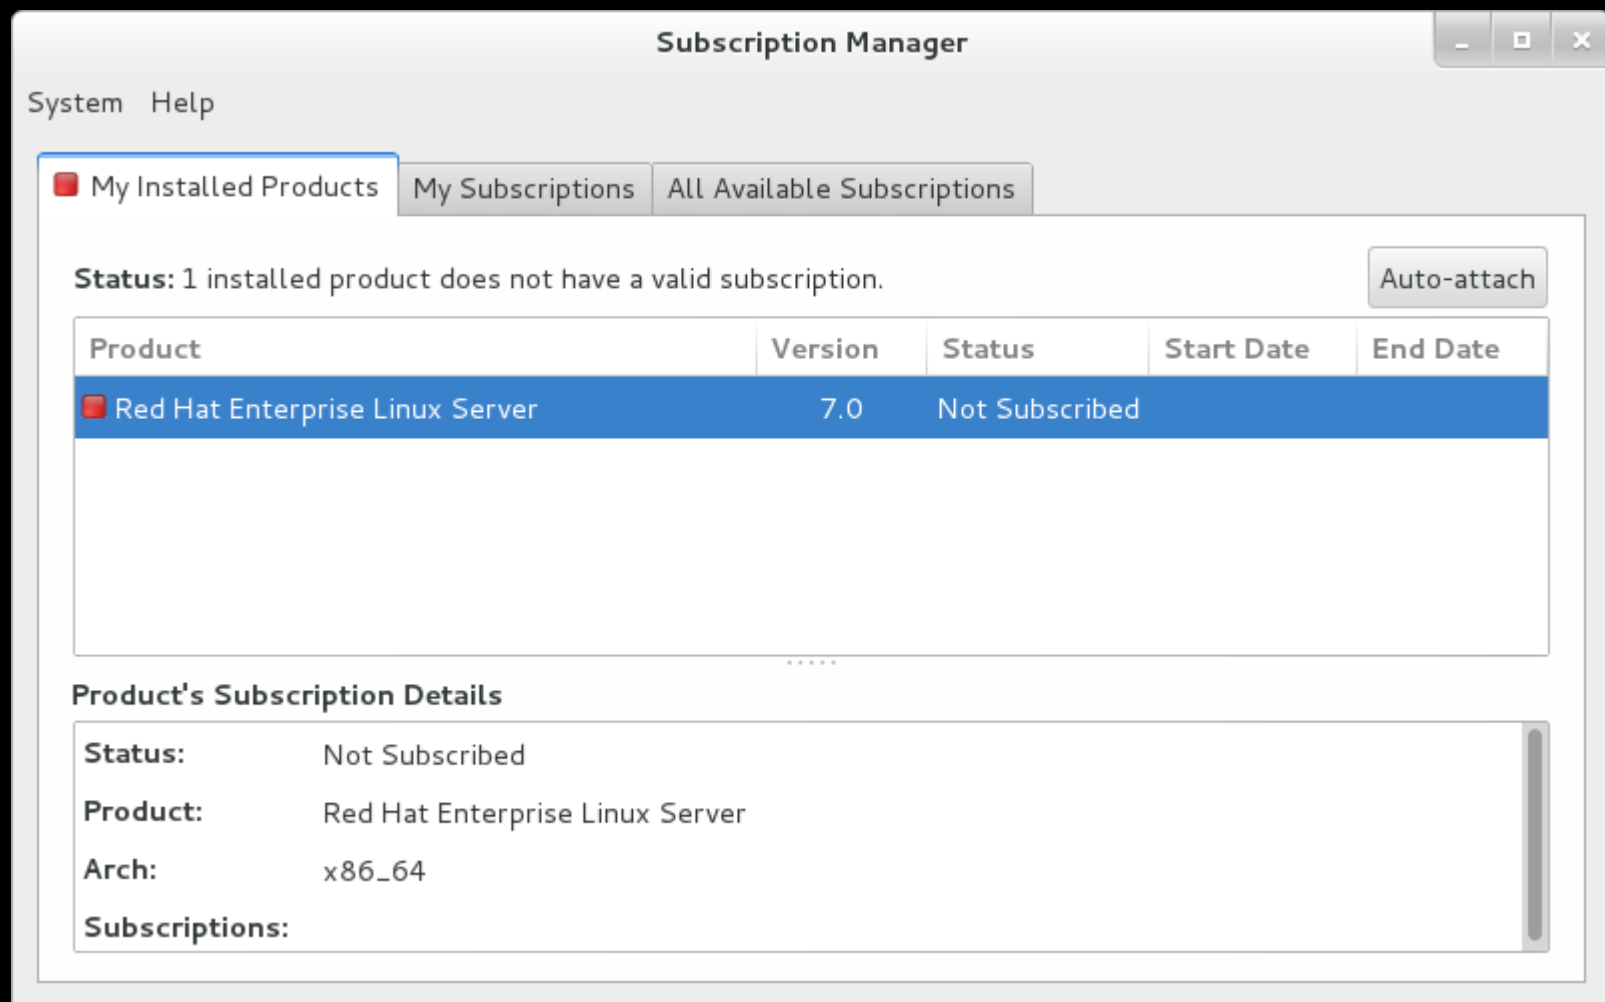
Subscription Manager

System Help

My Installed Products | My Subscriptions | All Available Subscriptions

Status: 1 installed product does not have a valid subscription.

Auto-attach

| Product | Version | Status | Start Date | End Date |
|---|---|---|---|---|
| Red Hat Enterprise Linux Server | 7.0 | Not Subscribed | | |

Product's Subscription Details

Status: Not Subscribed

Product: Red Hat Enterprise Linux Server

Arch: x86_64

Subscriptions: